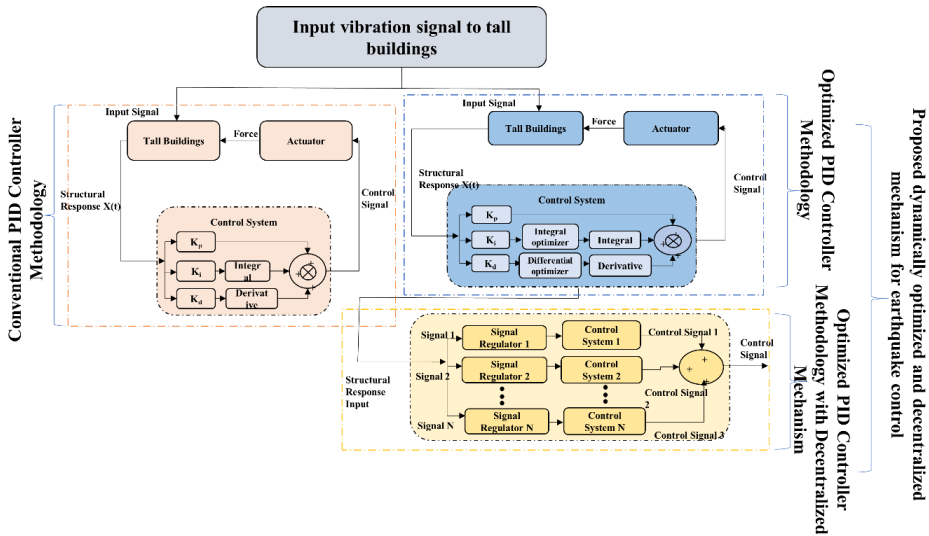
Input vibration signal to tall buildings

Conventional PID Controller Methodology

Input Signal

Tall Buildings

Force

Actuator

Structural Response X(t)

Control Signal

Control System

$K_p$

$K_i$

Integral

$K_d$

Derivative

Optimized PID Controller Methodology

Input Signal

Tall Buildings

Force

Actuator

Structural Response X(t)

Control Signal

Control System

$K_p$

$K_i$

Integral optimizer

Integral

$K_d$

Differential optimizer

Derivative

Proposed dynamically optimized and decentralized mechanism for earthquake control

Optimized PID Controller Methodology with Decentralized Mechanism

Structural Response Input

Signal 1

Signal Regulator 1

Control System 1

Control Signal 1

Signal 2

Signal Regulator 2

Control System 2

Control Signal 2

Signal N

Signal Regulator N

Control System N

Control Signal 3

Control Signal